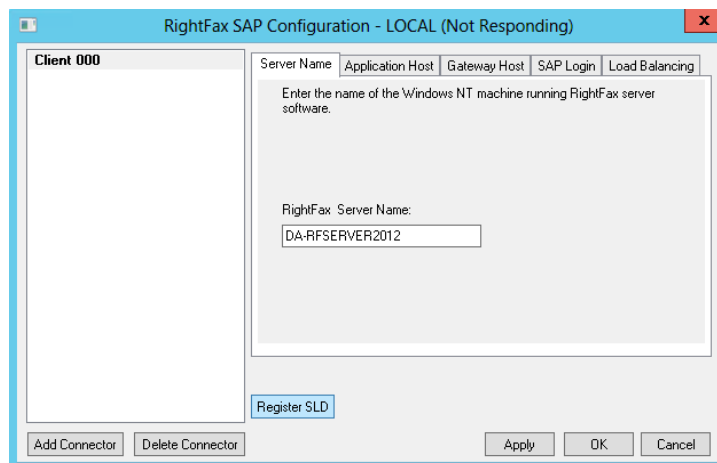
RightFax SAP Configuration - LOCAL (Not Responding)

Client 000

Server Name | Application Host | Gateway Host | SAP Login | Load Balancing

Enter the name of the Windows NT machine running RightFax server software.

RightFax Server Name:

DA-RFSERVER2012

Register SLD

Add Connector

Delete Connector

Apply

OK

Cancel